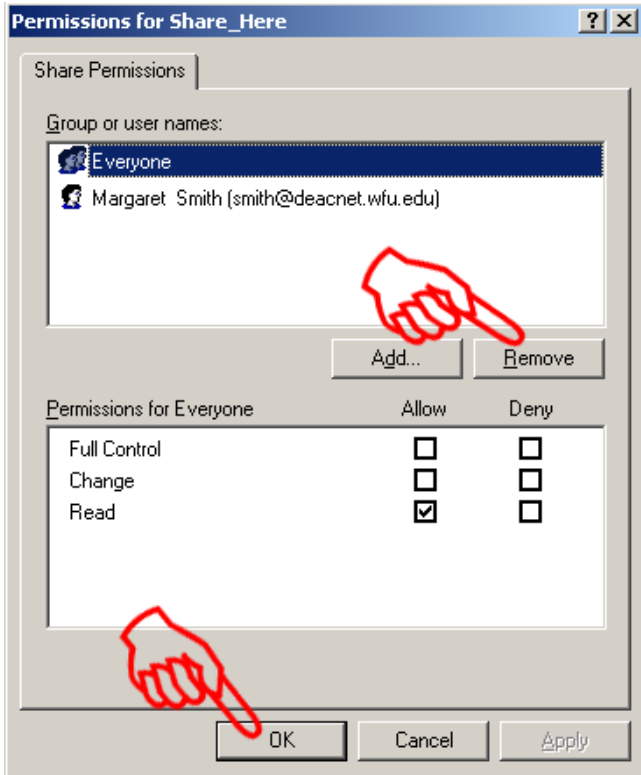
Permissions for Share_Here

?

X

Share Permissions

Group or user names:

Everyone

Margaret Smith (smith@deacnet.wfu.edu)

Add...

Remove

| Permissions for Everyone | Allow | Deny |
|---|---|---|
| Full Control | ☐ | ☐ |
| Change | ☐ | ☐ |
| Read | ☑ | ☐ |

OK

Cancel

Apply